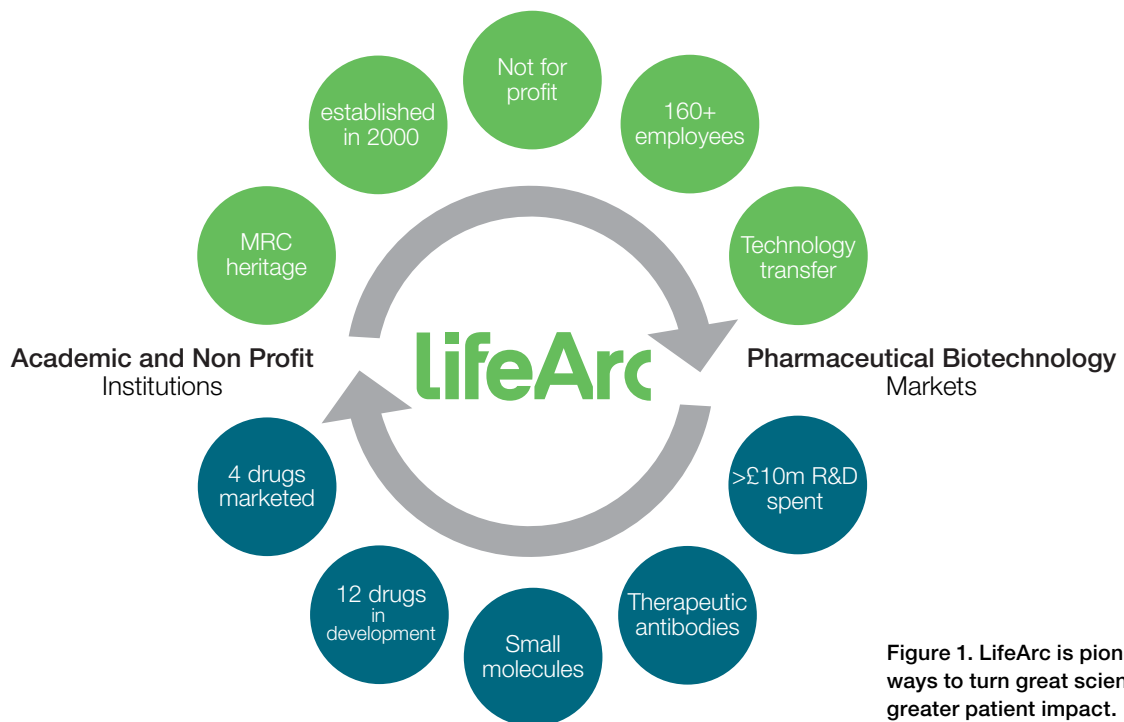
Not for profit

established in 2000

160+ employees

MRC heritage

Technology transfer

Academic and Non Profit
Institutions

LifeArc

Pharmaceutical Biotechnology
Markets

4 drugs marketed

>£10m R&D spent

12 drugs in development

Small molecules

Therapeutic antibodies

Figure 1. LifeArc is pion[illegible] ways to turn great scien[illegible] greater patient impact.